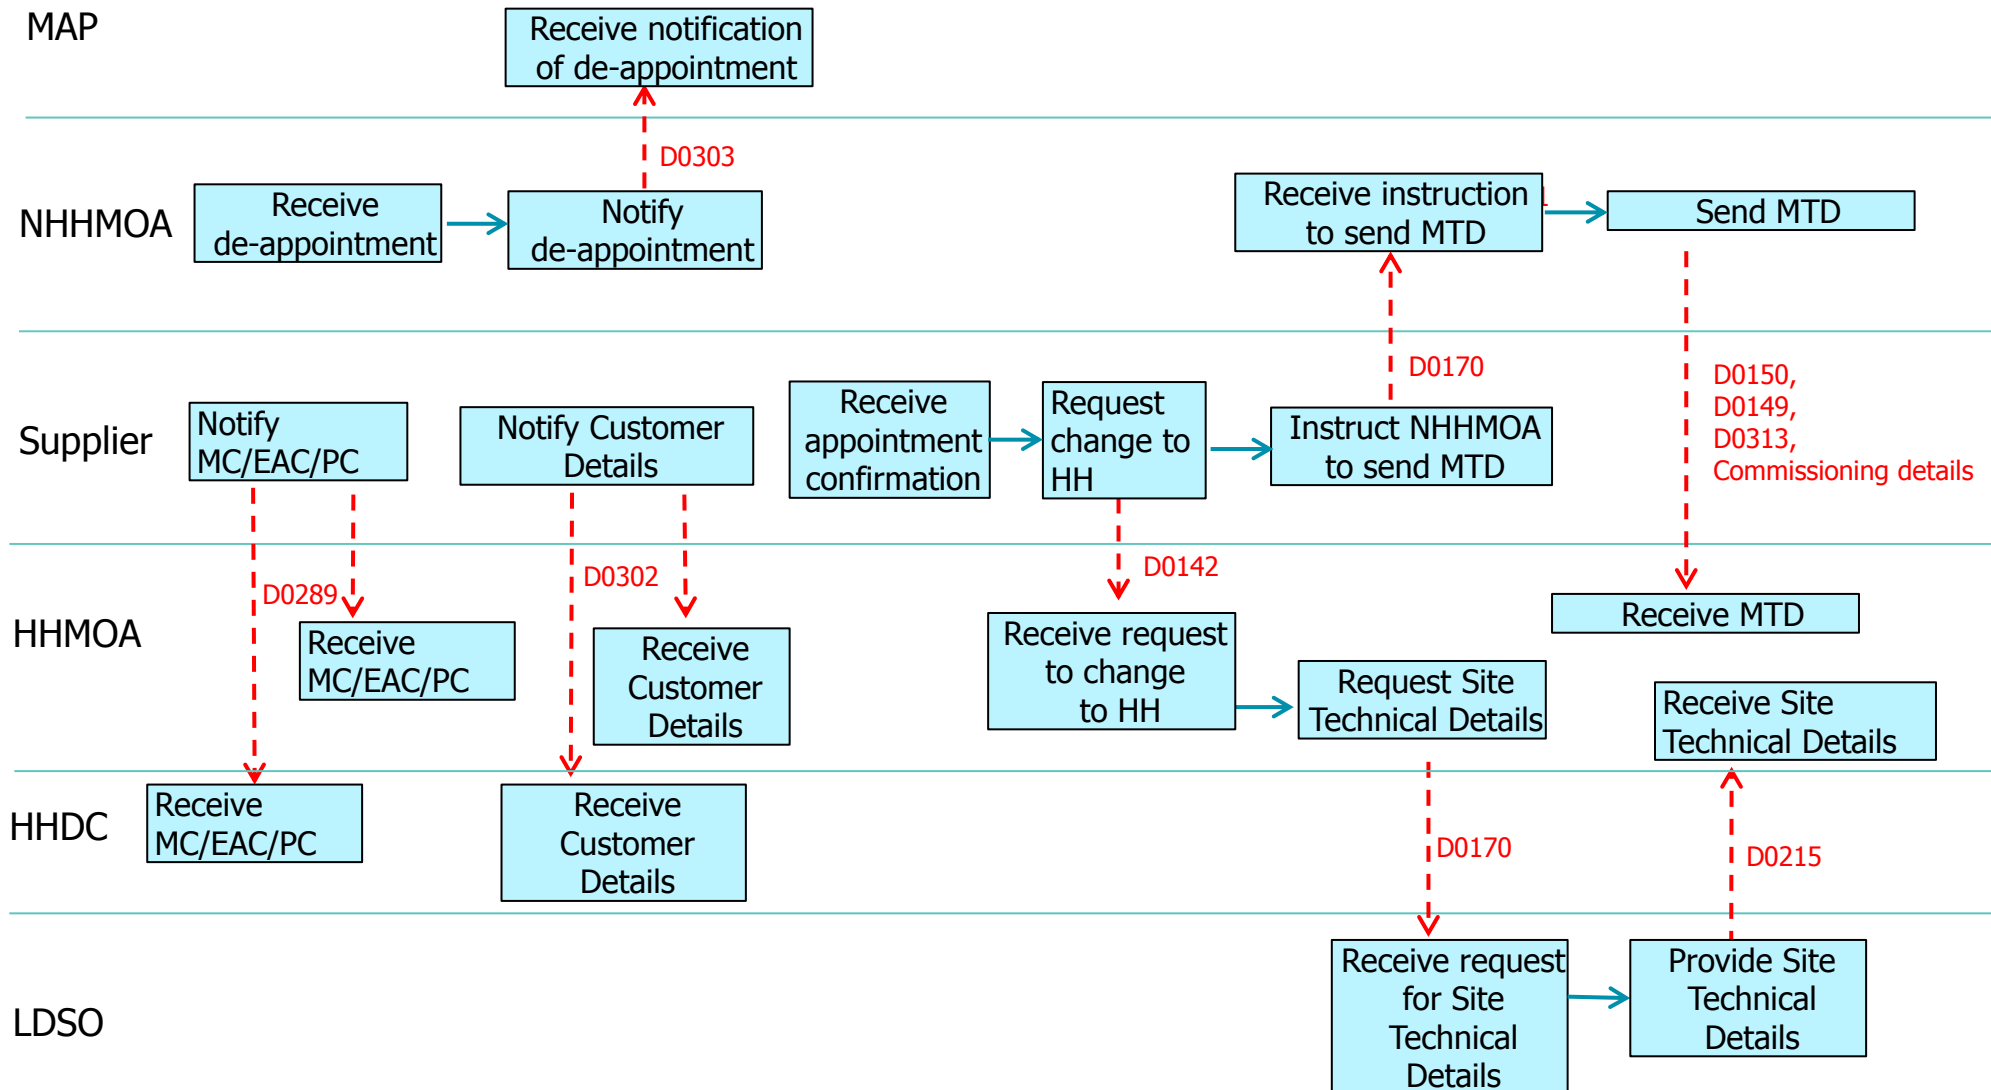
MAP

Receive notification of de-appointment

D0303

NHHMOA

Receive de-appointment

Notify de-appointment

Receive instruction to send MTD

Send MTD

D0170

D0150, D0149, D0313, Commissioning details

Supplier

Notify MC/EAC/PC

Notify Customer Details

Receive appointment confirmation

Request change to HH

Instruct NHHMOA to send MTD

D0289

D0302

D0142

HHMOA

Receive MC/EAC/PC

Receive Customer Details

Receive request to change to HH

Receive MTD

Request Site Technical Details

Receive Site Technical Details

HHDC

Receive MC/EAC/PC

Receive Customer Details

D0170

D0215

LDSO

Receive request for Site Technical Details

Provide Site Technical Details